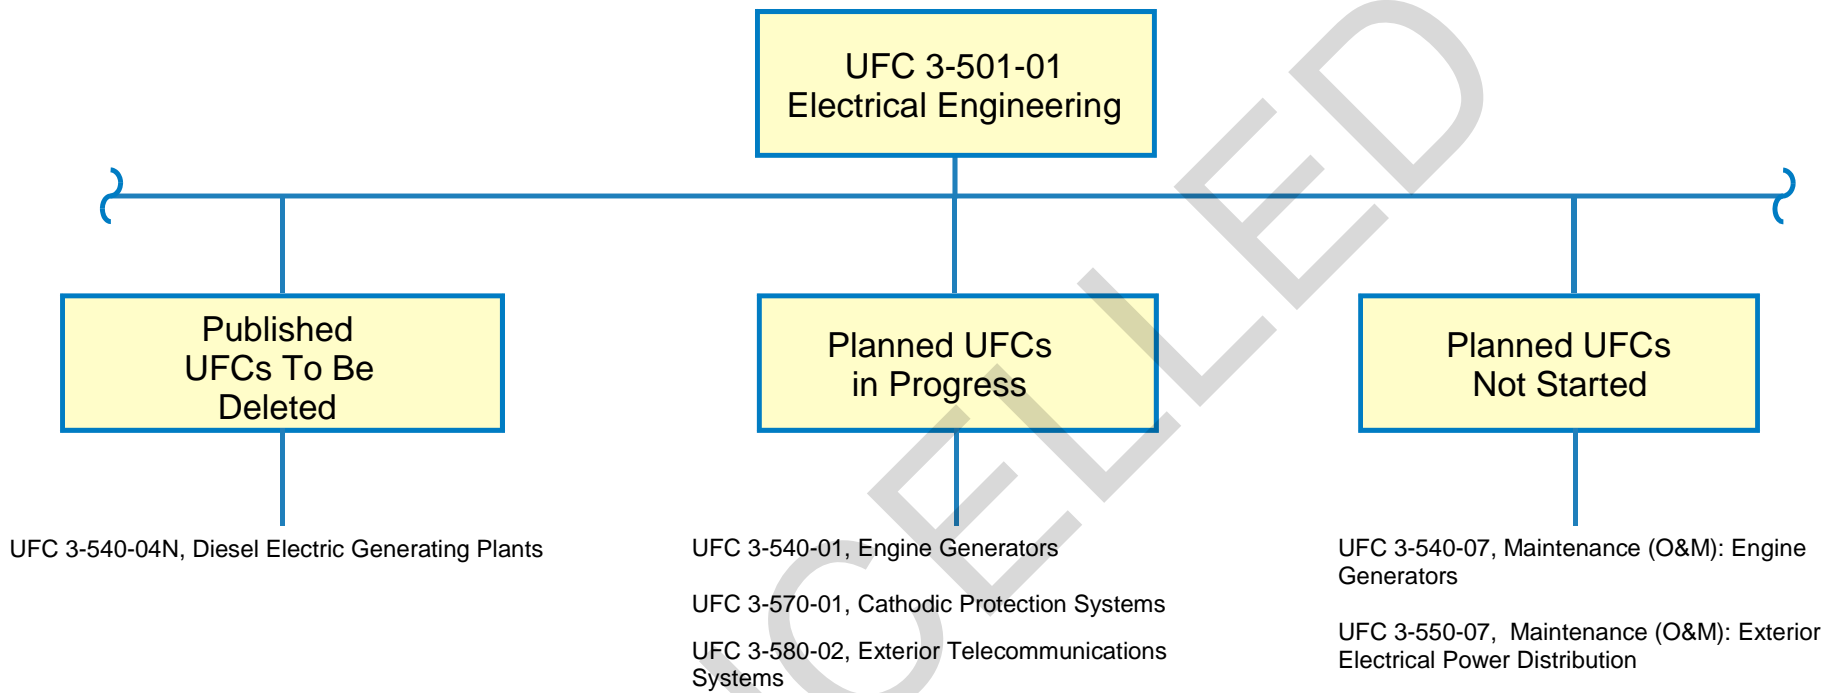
UFC 3-501-01
Electrical Engineering

Published UFCs To Be Deleted

Planned UFCs in Progress

Planned UFCs Not Started

UFC 3-540-04N, Diesel Electric Generating Plants

UFC 3-540-01, Engine Generators

UFC 3-570-01, Cathodic Protection Systems

UFC 3-580-02, Exterior Telecommunications Systems

UFC 3-540-07, Maintenance (O&M): Engine Generators

UFC 3-550-07, Maintenance (O&M): Exterior Electrical Power Distribution

CELLED